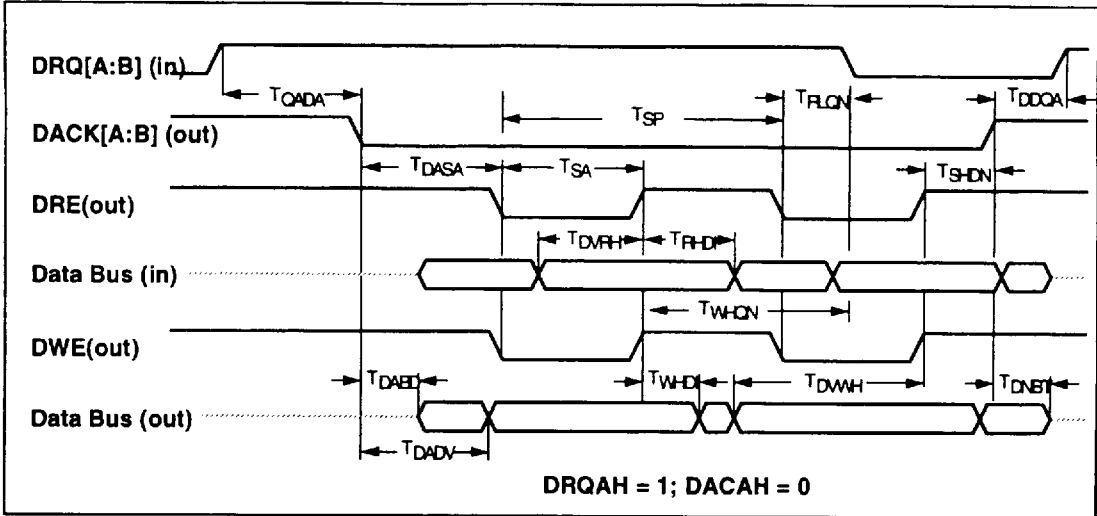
DRQ[A:B] (in)
$T_{QADA}$
$T_{SP}$
$T_{RLQN}$
$T_{DDQA}$
DACK[A:B] (out)
$T_{DASA}$
$T_{SA}$
$T_{SHDN}$
DRE(out)
$T_{DVRH}$
$T_{RHDI}$
Data Bus (in)
$T_{WHQN}$
DWE(out)
$T_{DABD}$
$T_{WHDI}$
$T_{DVWH}$
$T_{DNBT}$
Data Bus (out)
$T_{DADV}$
DRQAH = 1; DACAH = 0